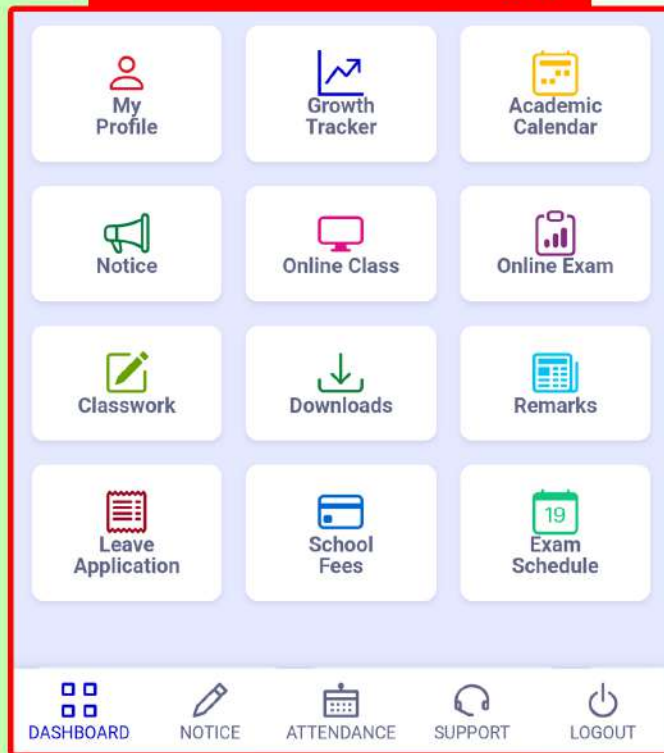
My Profile

Growth Tracker

Academic Calendar

Notice

Online Class

Online Exam

Classwork

Downloads

Remarks

Leave Application

School Fees

19
Exam Schedule

DASHBOARD NOTICE ATTENDANCE SUPPORT LOGOUT